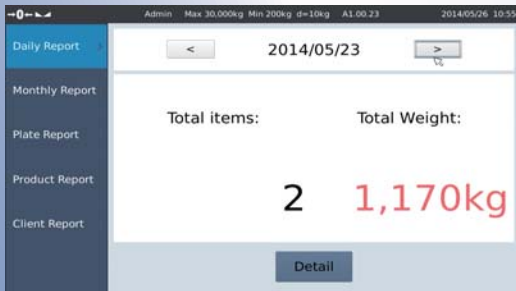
→0←

Admin Max 30,000kg Min 200kg d=10kg A1.00.23 2014/05/26 10:55

Daily Report

Monthly Report

Plate Report

Product Report

Client Report

<

2014/05/23

>

Total items:

Total Weight:

2

1,170kg

Detail